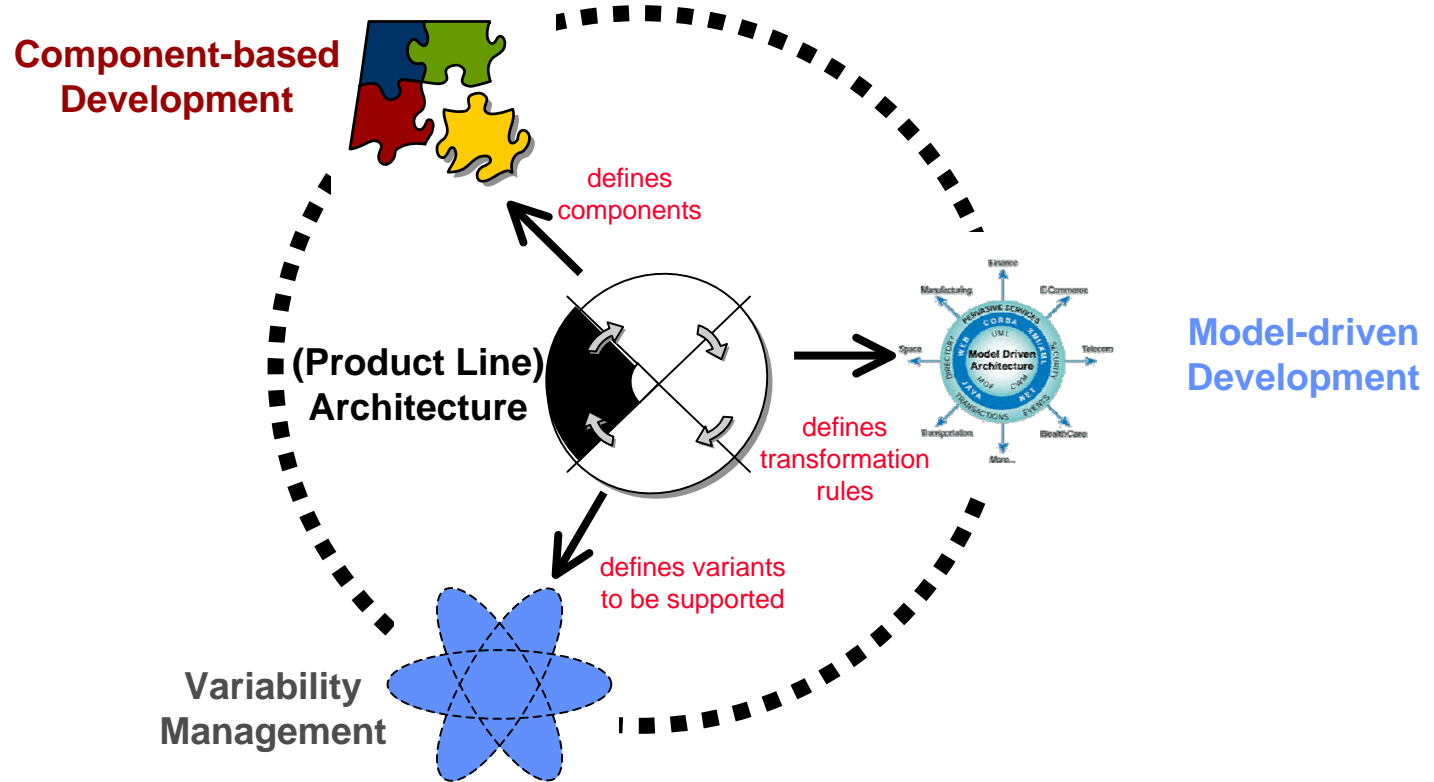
Component-based Development

defines components

(Product Line) Architecture

Finance
Manufacturing
E-Commerce
PERVASIVE SERVICES
CORBA
XMI/XML
WEB
UML
Model Driven Architecture
DIRECTORY
SECURITY
Space
Telecom
JAVA
MOF
CWM
.NET
TRANSACTIONS
EVENTS
Transportation
HealthCare
More...

Model-driven Development

defines transformation rules

defines variants to be supported

Variability Management